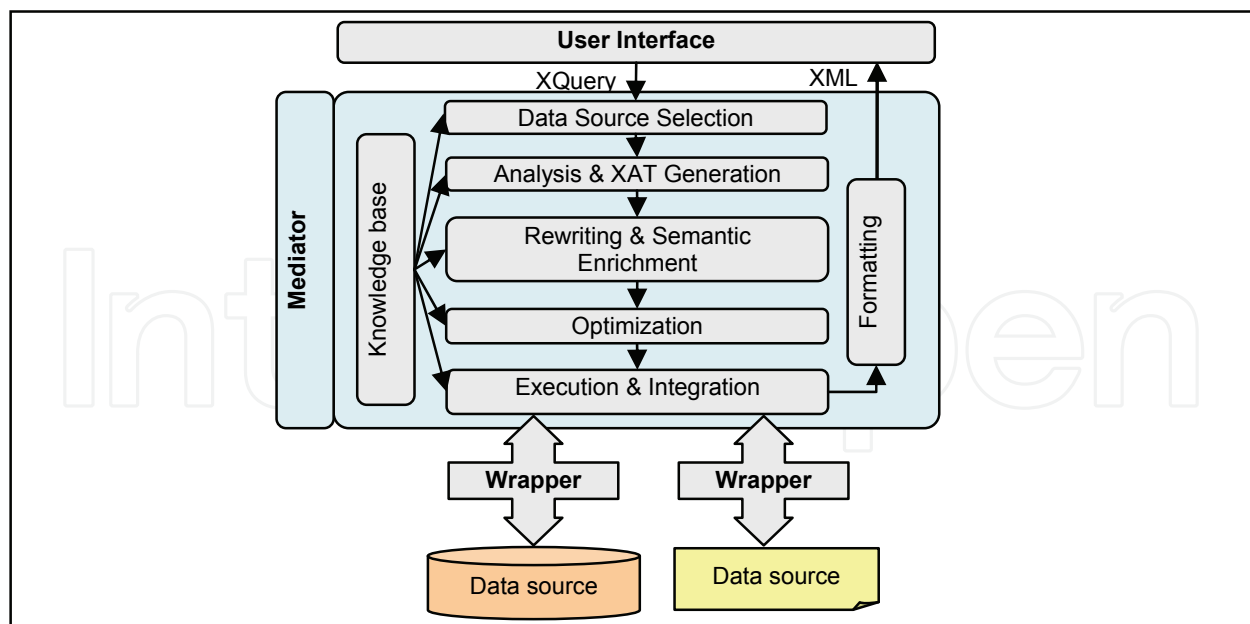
User Interface

XQuery

XML

Mediator

Knowledge base

Data Source Selection

Analysis & XAT Generation

Rewriting & Semantic Enrichment

Optimization

Execution & Integration

Formatting

Wrapper

Wrapper

Data source

Data source